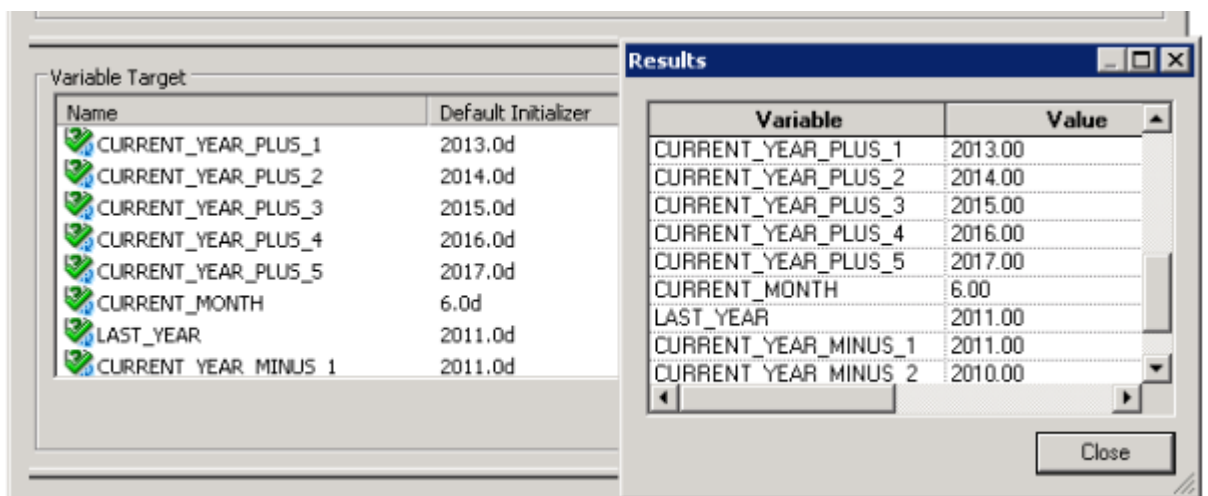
Variable Target

| Name | Default Initializer |
|---|---|
| CURRENT_YEAR_PLUS_1 | 2013.0d |
| CURRENT_YEAR_PLUS_2 | 2014.0d |
| CURRENT_YEAR_PLUS_3 | 2015.0d |
| CURRENT_YEAR_PLUS_4 | 2016.0d |
| CURRENT_YEAR_PLUS_5 | 2017.0d |
| CURRENT_MONTH | 6.0d |
| LAST_YEAR | 2011.0d |
| CURRENT_YEAR_MINUS_1 | 2011.0d |

Results

| Variable | Value |
|---|---|
| CURRENT_YEAR_PLUS_1 | 2013.00 |
| CURRENT_YEAR_PLUS_2 | 2014.00 |
| CURRENT_YEAR_PLUS_3 | 2015.00 |
| CURRENT_YEAR_PLUS_4 | 2016.00 |
| CURRENT_YEAR_PLUS_5 | 2017.00 |
| CURRENT_MONTH | 6.00 |
| LAST_YEAR | 2011.00 |
| CURRENT_YEAR_MINUS_1 | 2011.00 |
| CURRENT_YEAR_MINUS_2 | 2010.00 |

Close